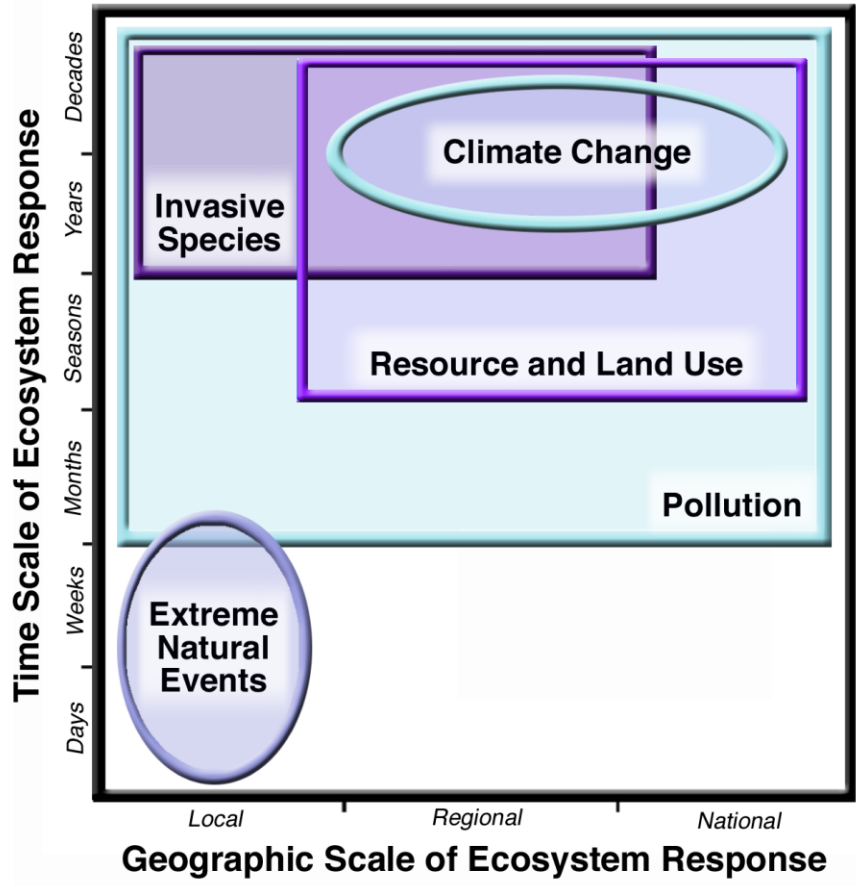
Time Scale of Ecosystem Response

Decades
Years
Seasons
Months
Weeks
Days

Climate Change

Invasive Species

Resource and Land Use

Pollution

Extreme Natural Events

Local
Regional
National

Geographic Scale of Ecosystem Response